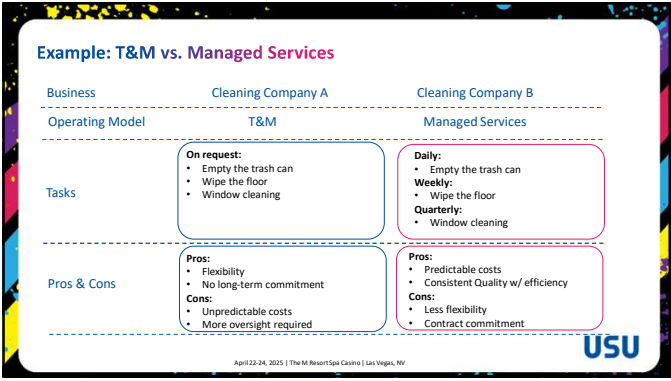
Example: T&M vs. Managed Services

| Business | Cleaning Company A | Cleaning Company B |
|---|---|---|
| Operating Model | T&M | Managed Services |
| Tasks | **On request:** • Empty the trash can • Wipe the floor • Window cleaning | **Daily:** • Empty the trash can **Weekly:** • Wipe the floor **Quarterly:** • Window cleaning |
| Pros & Cons | **Pros:** • Flexibility • No long-term commitment **Cons:** • Unpredictable costs • More oversight required | **Pros:** • Predictable costs • Consistent Quality w/ efficiency **Cons:** • Less flexibility • Contract commitment |

April 22-24, 2025 | The M Resort Spa Casino | Las Vegas, NV

USU